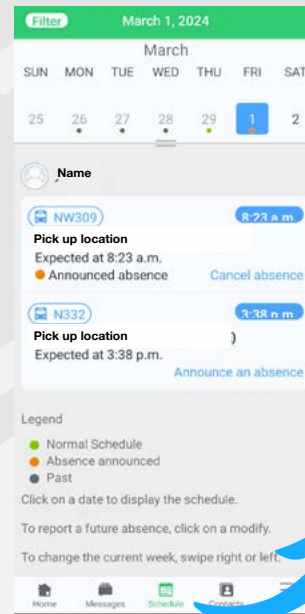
Filter March 1, 2024

March

SUN MON TUE WED THU FRI SAT

25 26 27 28 29 1 2

Name

NW309 8:23 a.m.

Pick up location

Expected at 8:23 a.m.

Announced absence Cancel absence

N332 3:38 p.m.

Pick up location )

Expected at 3:38 p.m.

Announce an absence

Legend

Normal Schedule

Absence announced

Past

Click on a date to display the schedule.

To report a future absence, click on a modify.

To change the current week, swipe right or left.

Home Messages Schedule Contacts